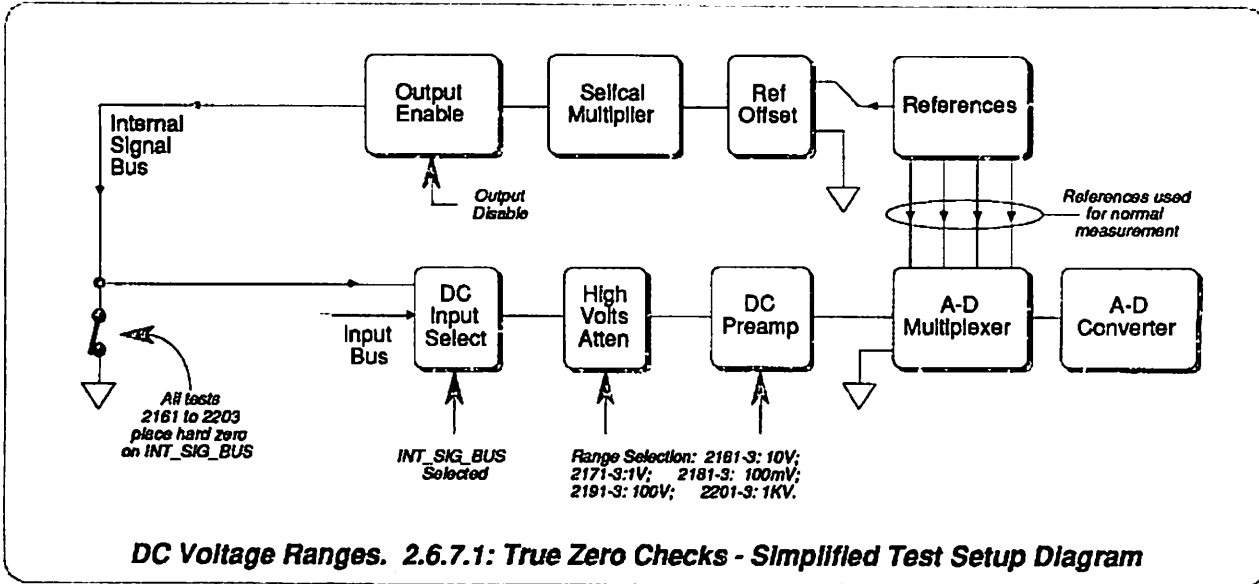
Output Enable

Selfcal Multiplier

Ref Offset

References

Internal Signal Bus

Output Disable

References used for normal measurement

DC Input Select

High Volts Atten

DC Preamp

A-D Multiplexer

A-D Converter

Input Bus

All tests 2161 to 2203 place hard zero on INT_SIG_BUS

INT_SIG_BUS Selected

Range Selection: 2161-3: 10V; 2171-3:1V; 2181-3: 100mV; 2191-3: 100V; 2201-3: 1KV.

DC Voltage Ranges. 2.6.7.1: True Zero Checks - Simplified Test Setup Diagram